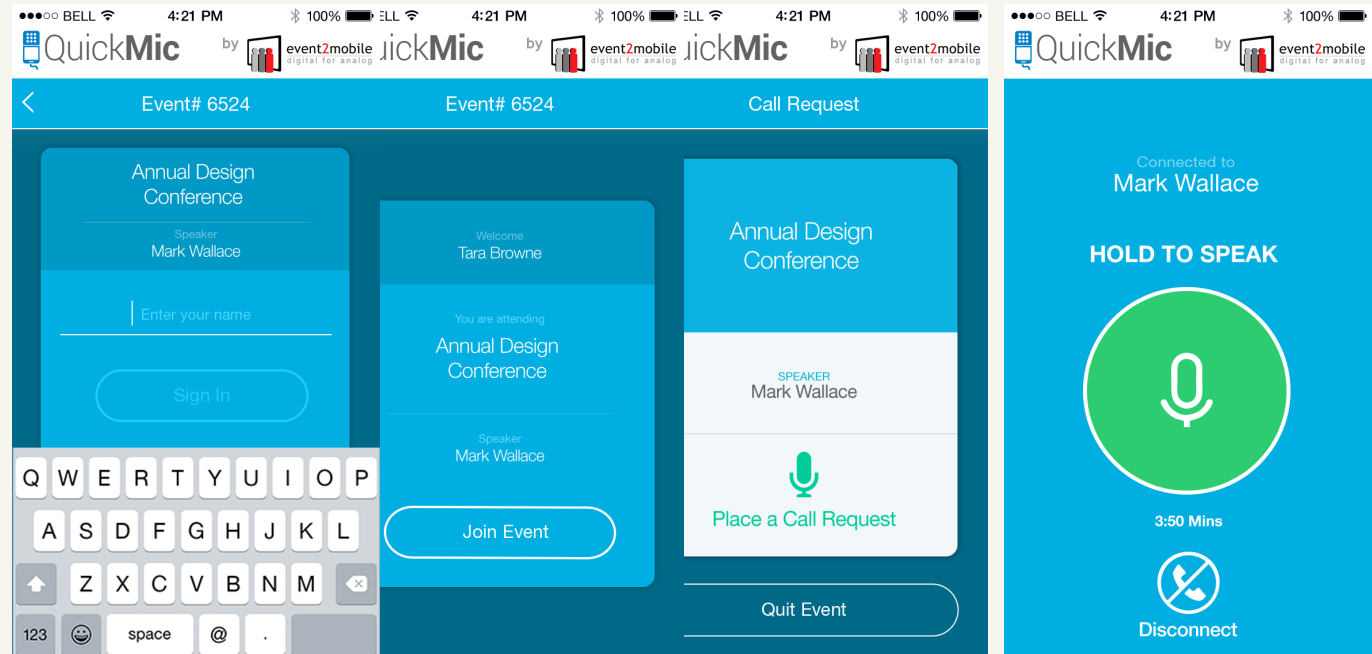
●●●○○ BELL 4:21 PM 100%
QuickMic by event2mobile digital for analog

Event# 6524

Annual Design Conference

Speaker
Mark Wallace

Enter your name

Sign In

Q W E R T Y U I O P
A S D F G H J K L
Z X C V B N M
123 space @ .

ELL 4:21 PM 100%
uickMic by event2mobile digital for analog

Event# 6524

Welcome
Tara Browne

You are attending
Annual Design Conference

Speaker
Mark Wallace

Join Event

ELL 4:21 PM 100%
uickMic by event2mobile digital for analog

Call Request

Annual Design Conference

SPEAKER
Mark Wallace

Place a Call Request

Quit Event

●●●○○ BELL 4:21 PM 100%
QuickMic by event2mobile digital for analog

Connected to
Mark Wallace

HOLD TO SPEAK

3:50 Mins

Disconnect